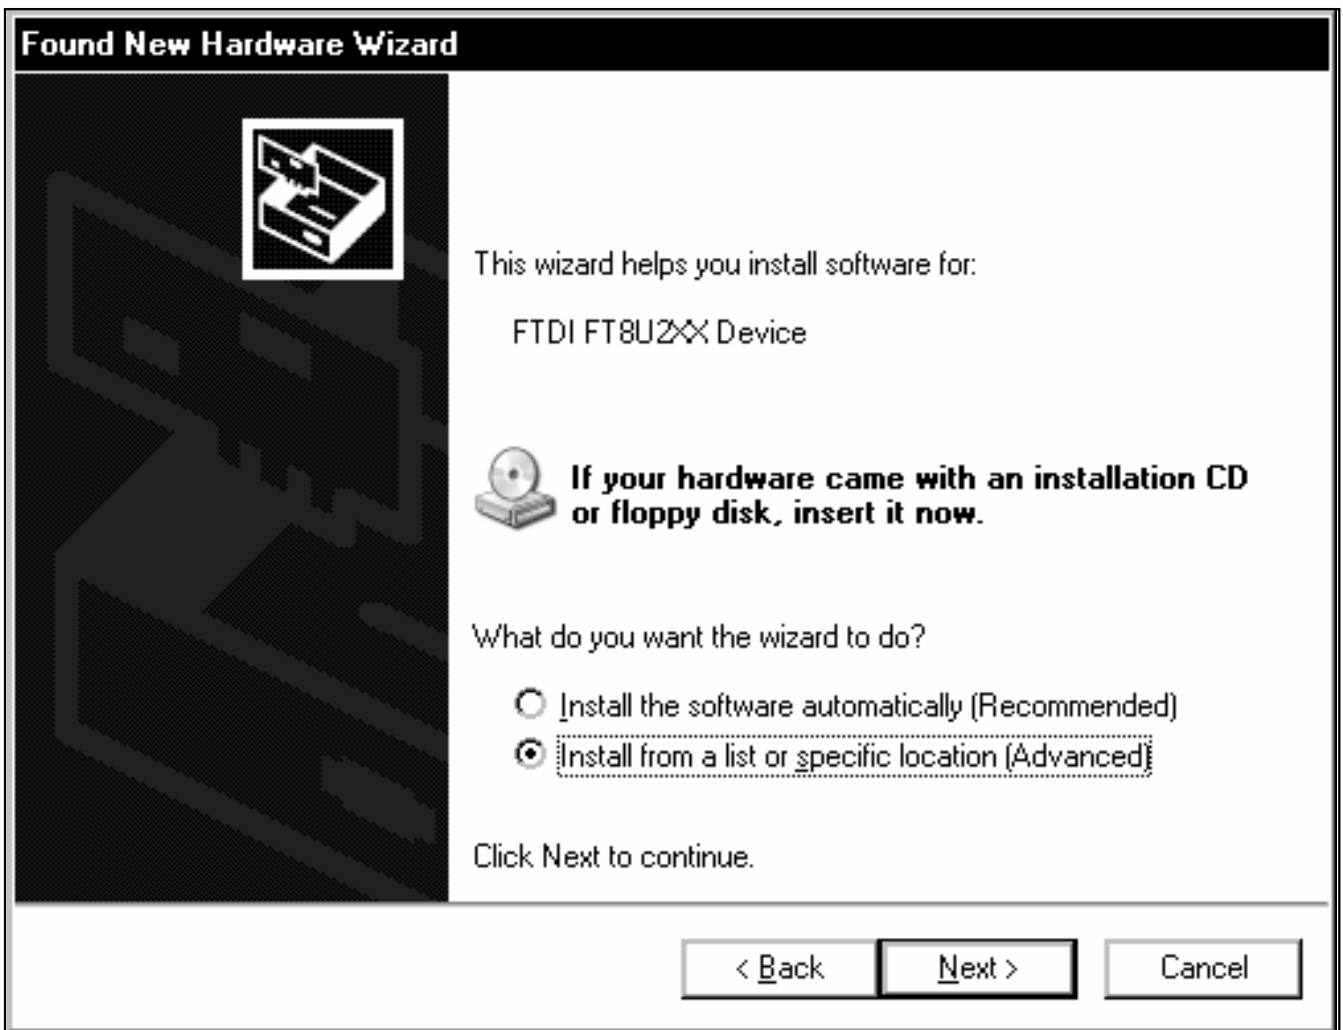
Found New Hardware Wizard

This wizard helps you install software for:

FTDI FT8U2XX Device

If your hardware came with an installation CD or floppy disk, insert it now.

What do you want the wizard to do?

Install the software automatically (Recommended)
Install from a list or specific location (Advanced)

Click Next to continue.

< Back
Next >
Cancel